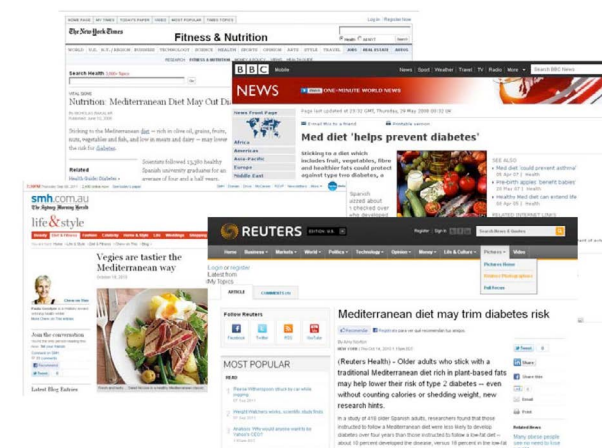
HOME PAGE | MY TIMES | TODAY'S PAPER | VIDEO | MOST POPULAR | TIMES TOPICS

Log In | Register Now

The New York Times

Fitness & Nutrition

WORLD | U.S. | N.Y. / REGION | BUSINESS | TECHNOLOGY | SCIENCE | HEALTH | SPORTS | OPINION | ARTS | STYLE | TRAVEL | JOBS | REAL ESTATE | AUTOS

Search Health

VITAL SIGNS

Nutrition: Mediterranean Diet May Cut Di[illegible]

Sticking to the Mediterranean diet — rich in olive oil, grains, fruits, nuts, vegetables and fish, and low in meats and dairy — may lower the risk for diabetes.

Related

Scientists followed 13,380 healthy Spanish university graduates for an average of four and a half years.

BBC Mobile

News | Sport | Weather | Travel | TV | Radio | More

Search BBC News

NEWS ONE-MINUTE WORLD NEWS

News Front Page

Africa

Americas

Asia-Pacific

Europe

Middle East

Med diet 'helps prevent diabetes'

Sticking to a diet which includes fruit, vegetables, fibre and healthier fats could protect against type two diabetes, a

Spanish scientists who checked over who developed

SEE ALSO

smh.com.au

The Sydney Morning Herald

life&style

Vegies are tastier the Mediterranean way

Join the conversation

Latest Blog Entries

REUTERS

EDITION: U.S.

Home | Business | Markets | World | Politics | Technology | Opinion | Money | Life & Culture | Pictures | Video

Log in or register

Label from My Topics

ARTICLE | COMMENTS

Follow Reuters

Facebook | Twitter | RSS | YouTube

MOST POPULAR

Mediterranean diet may trim diabetes risk

(Reuters Health) - Older adults who stick with a traditional Mediterranean diet rich in plant-based fats may help lower their risk of type 2 diabetes -- even without counting calories or shedding weight, new research hints.

Tweet

Share

Email

Print

Related News